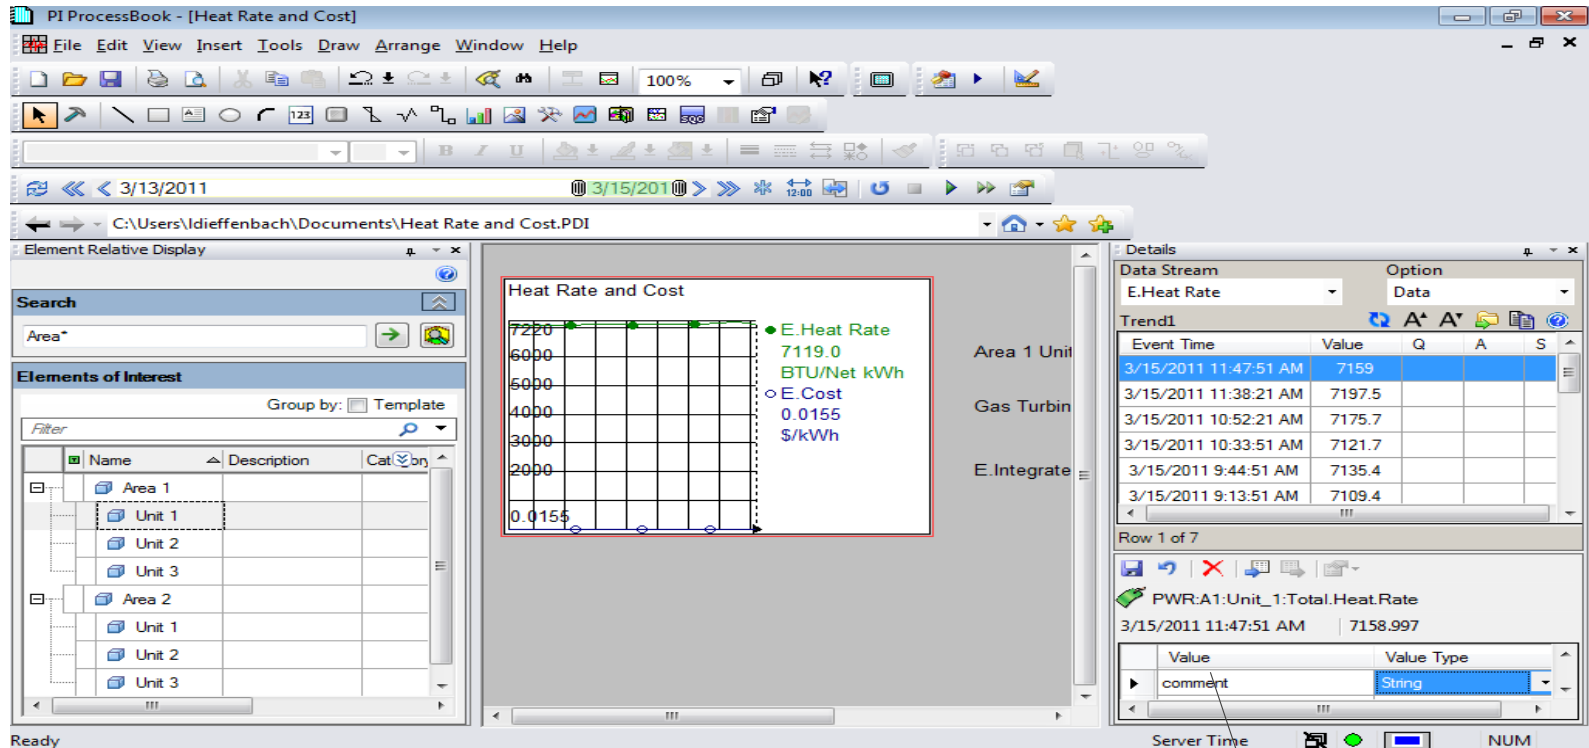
PI ProcessBook - [Heat Rate and Cost]

File Edit View Insert Tools Draw Arrange Window Help

100%

3/13/2011 3/15/2011

C:\Users\ldieffenbach\Documents\Heat Rate and Cost.PDI

Element Relative Display

Search

Area*

Elements of Interest

Group by: Template

Filter

| Name | Description | Category |
|---|---|---|
| Area 1 | | |
| Unit 1 | | |
| Unit 2 | | |
| Unit 3 | | |
| Area 2 | | |
| Unit 1 | | |
| Unit 2 | | |
| Unit 3 | | |

Heat Rate and Cost

7220
6000
5000
4000
3000
2000
0.0155

E.Heat Rate
7119.0
BTU/Net kWh
E.Cost
0.0155
$/kWh

Area 1 Unit

Gas Turbin

E.Integrate

Details

Data Stream Option
E.Heat Rate Data

Trend1

| Event Time | Value | Q | A | S |
|---|---|---|---|---|
| 3/15/2011 11:47:51 AM | 7159 | | | |
| 3/15/2011 11:38:21 AM | 7197.5 | | | |
| 3/15/2011 10:52:21 AM | 7175.7 | | | |
| 3/15/2011 10:33:51 AM | 7121.7 | | | |
| 3/15/2011 9:44:51 AM | 7135.4 | | | |
| 3/15/2011 9:13:51 AM | 7109.4 | | | |

Row 1 of 7

PWR:A1:Unit_1:Total.Heat.Rate

3/15/2011 11:47:51 AM 7158.997

| Value | Value Type |
|---|---|
| comment | String |

Ready Server Time NUM